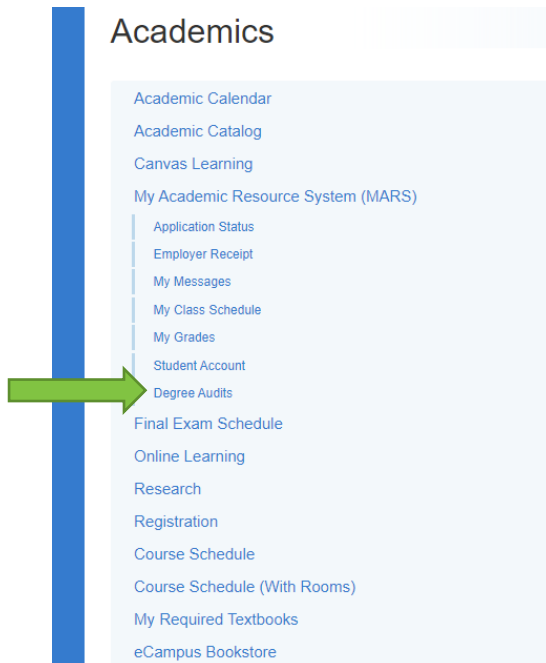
Academics

Academic Calendar
Academic Catalog
Canvas Learning
My Academic Resource System (MARS)
Application Status
Employer Receipt
My Messages
My Class Schedule
My Grades
Student Account
Degree Audits
Final Exam Schedule
Online Learning
Research
Registration
Course Schedule
Course Schedule (With Rooms)
My Required Textbooks
eCampus Bookstore